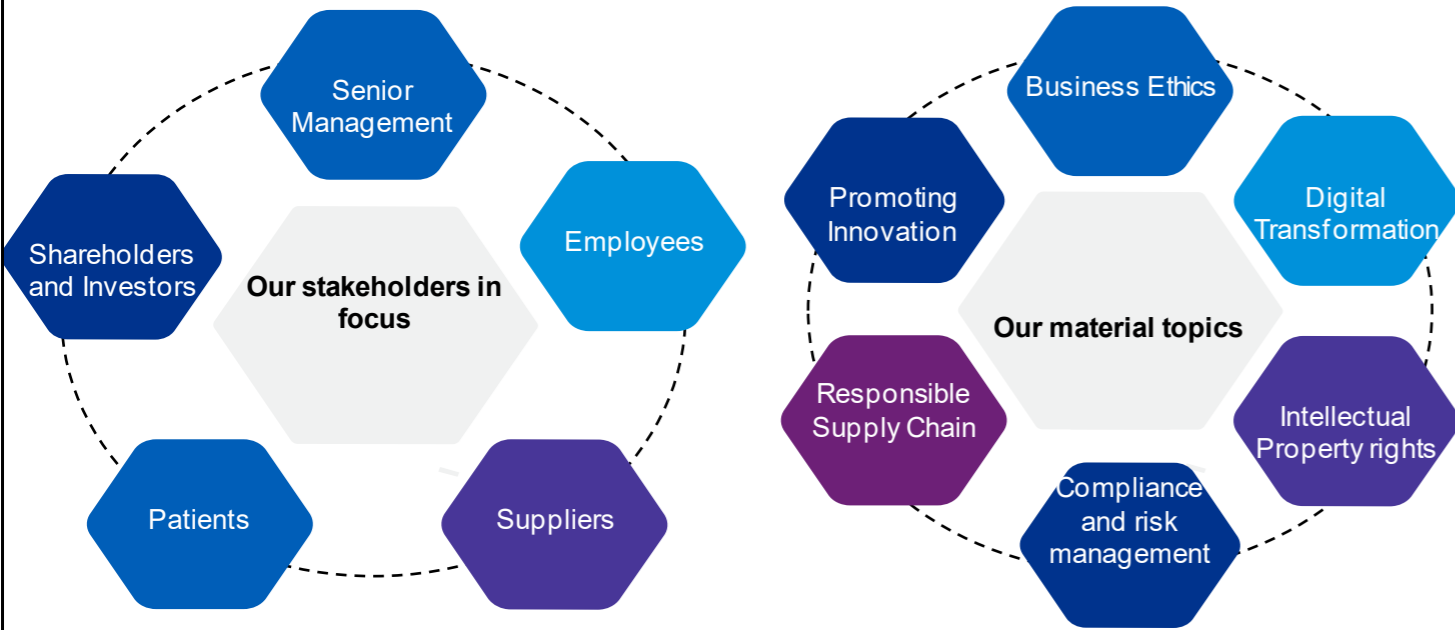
Senior Management

Shareholders and Investors

Our stakeholders in focus

Employees

Patients

Suppliers

Business Ethics

Promoting Innovation

Digital Transformation

Our material topics

Responsible Supply Chain

Intellectual Property rights

Compliance and risk management